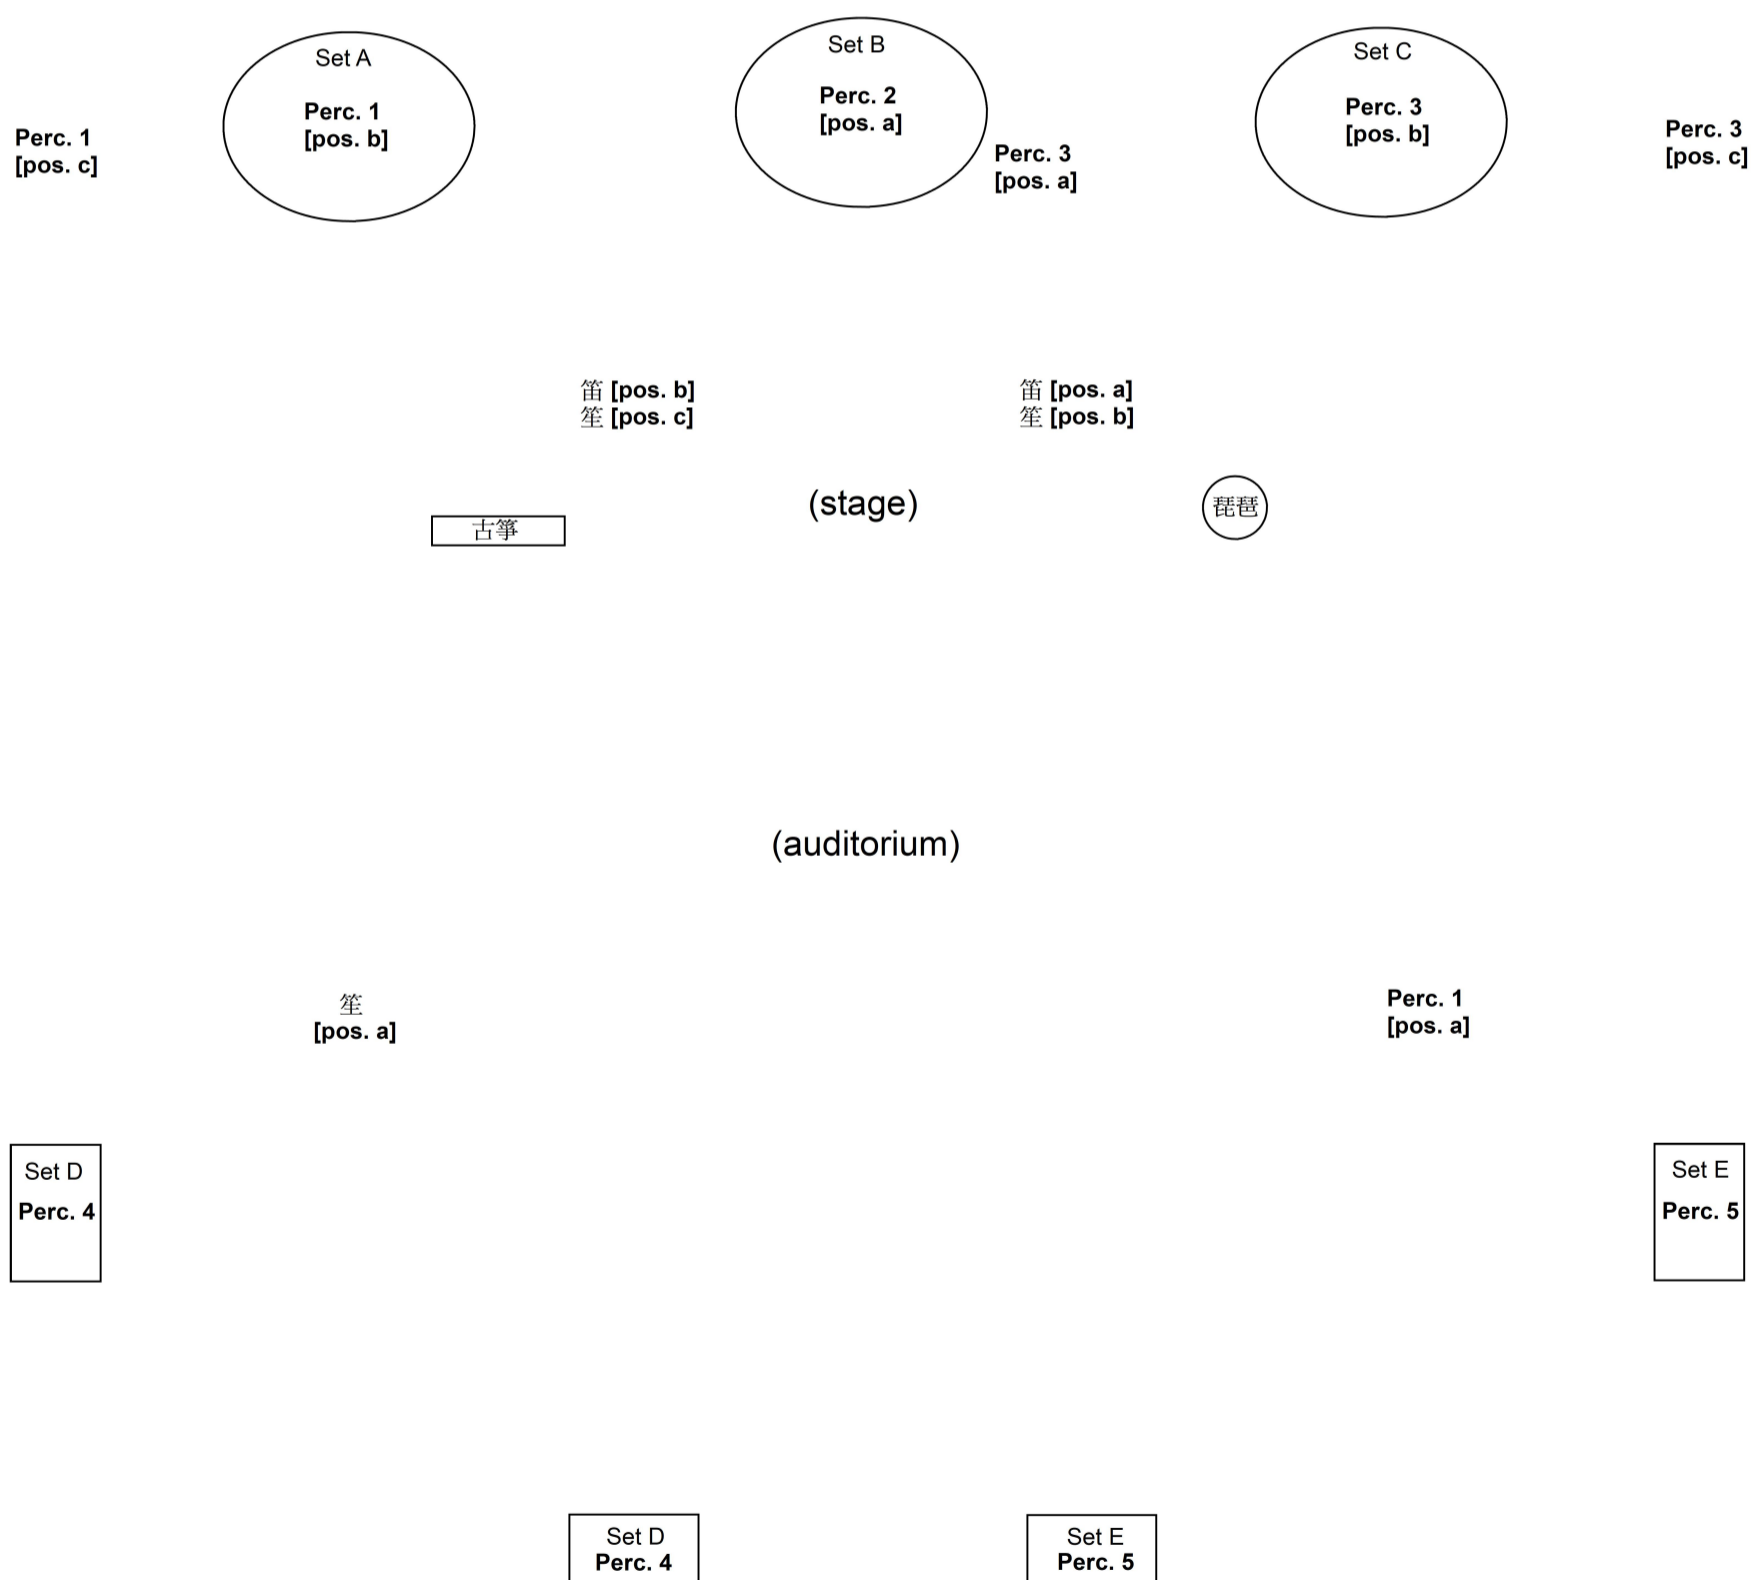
Set A
Perc. 1
[pos. b]

Perc. 1
[pos. c]

Set B
Perc. 2
[pos. a]

Perc. 3
[pos. a]

Set C
Perc. 3
[pos. b]

Perc. 3
[pos. c]

笛 [pos. b]
笙 [pos. c]

笛 [pos. a]
笙 [pos. b]

(stage)

古箏

琵琶

(auditorium)

笙
[pos. a]

Perc. 1
[pos. a]

Set D
Perc. 4

Set E
Perc. 5

Set D
Perc. 4

Set E
Perc. 5